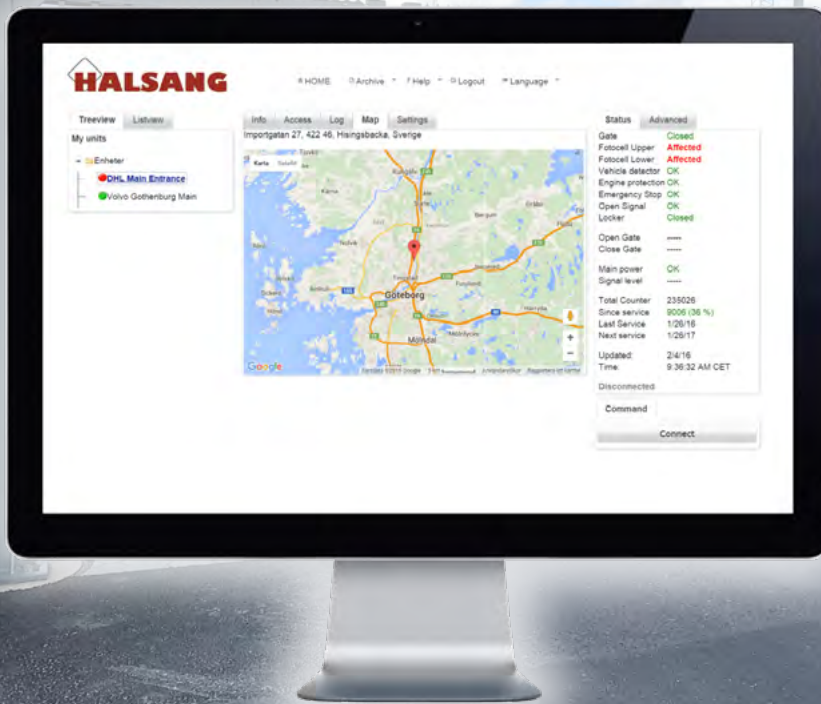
HALSANG

HOME Archive Help Logout Language

Treeview Listview

My units

Enheter

DHL Main Entrance

Volvo Gothenburg Main

Info Access Log Map Settings

Importgatan 27, 422 46, Hisingsbacka, Sverige

Karta Satellit

Kungälv

Kärna

Nolvik

Göteborg

Mölndal

Google

Status Advanced

| | |
|---|---|
| Gate | Closed |
| Fotocell Upper | Affected |
| Fotocell Lower | Affected |
| Vehicle detector | OK |
| Engine protection | OK |
| Emergency Stop | OK |
| Open Signal | OK |
| Locker | Closed |
| Open Gate | ----- |
| Close Gate | ----- |
| Main power | OK |
| Signal level | ----- |
| Total Counter | 235026 |
| Since service | 9006 (36 %) |
| Last Service | 1/26/16 |
| Next service | 1/26/17 |
| Updated: | 2/4/16 |
| Time: | 9:36:32 AM CET |

Disconnected

Command

Connect